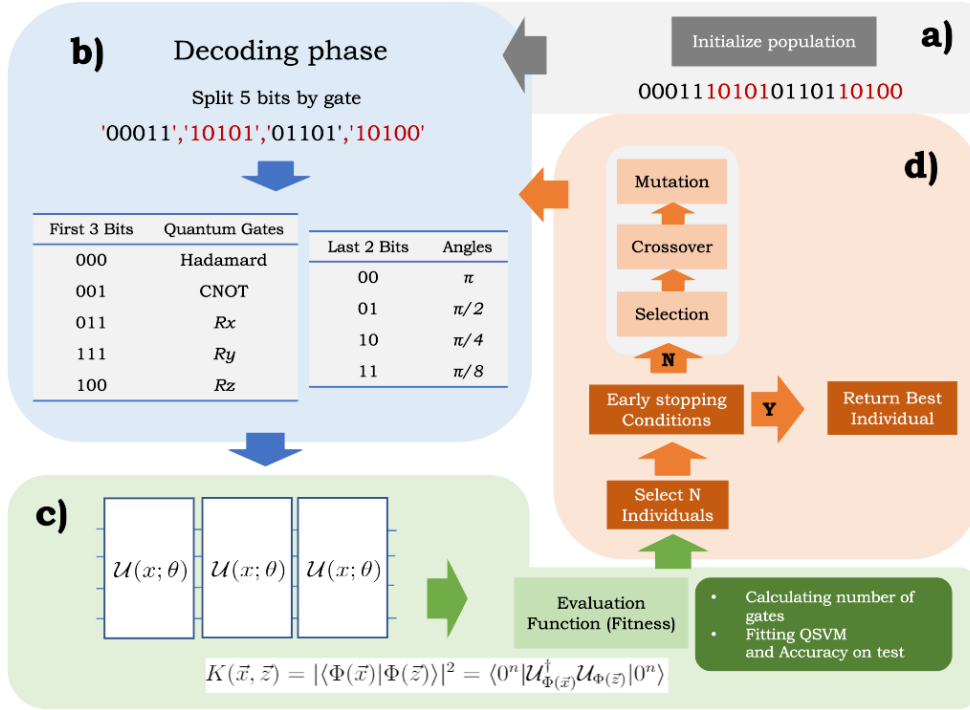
Initialize population

a)

00011101010110110100

b) Decoding phase

Split 5 bits by gate

'00011','10101','01101','10100'

| First 3 Bits | Quantum Gates |
|---|---|
| 000 | Hadamard |
| 001 | CNOT |
| 011 | $Rx$ |
| 111 | $Ry$ |
| 100 | $Rz$ |

| Last 2 Bits | Angles |
|---|---|
| 00 | $\pi$ |
| 01 | $\pi/2$ |
| 10 | $\pi/4$ |
| 11 | $\pi/8$ |

d)

Mutation

Crossover

Selection

N

Early stopping Conditions

Y

Return Best Individual

Select N Individuals

c)

$\mathcal{U}(x;\theta)$ $\mathcal{U}(x;\theta)$ $\mathcal{U}(x;\theta)$

Evaluation Function (Fitness)

• Calculating number of gates
• Fitting QSVM and Accuracy on test

$K(\vec{x},\vec{z}) = |\langle\Phi(\vec{x})|\Phi(\vec{z})\rangle|^2 = \langle 0^n|\mathcal{U}^\dagger_{\Phi(\vec{x})}\mathcal{U}_{\Phi(\vec{z})}|0^n\rangle$